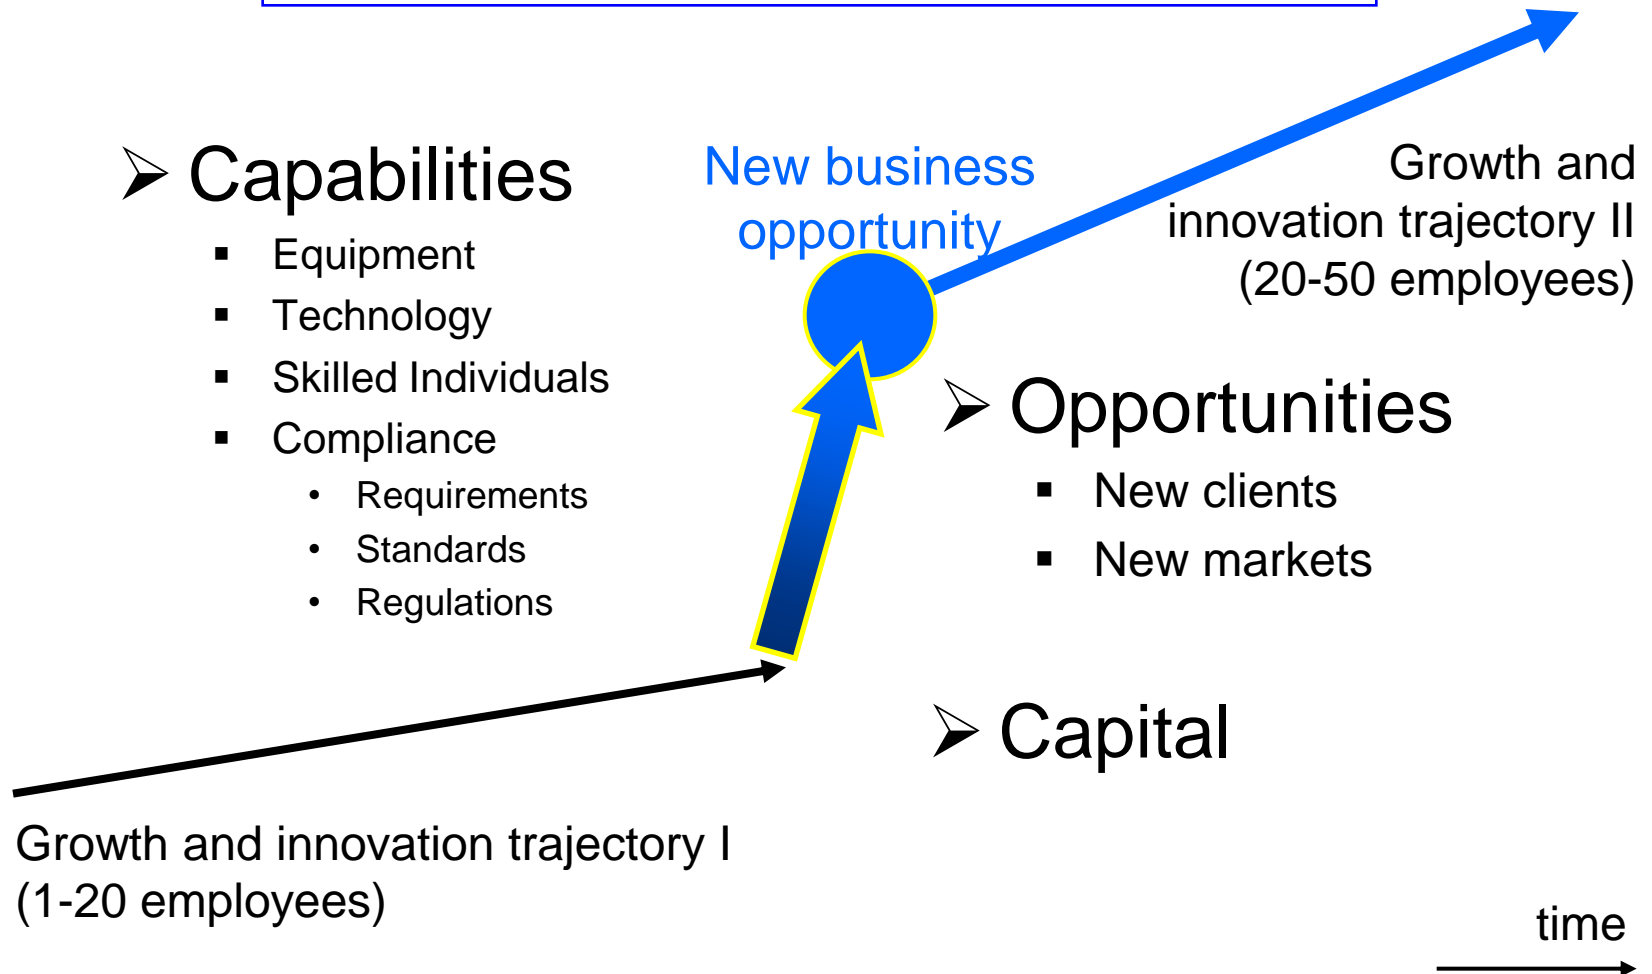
➢ Capabilities

- Equipment
- Technology
- Skilled Individuals
- Compliance
  - Requirements
  - Standards
  - Regulations

New business opportunity

Growth and innovation trajectory II (20-50 employees)

➢ Opportunities

- New clients
- New markets

➢ Capital

Growth and innovation trajectory I (1-20 employees)

time